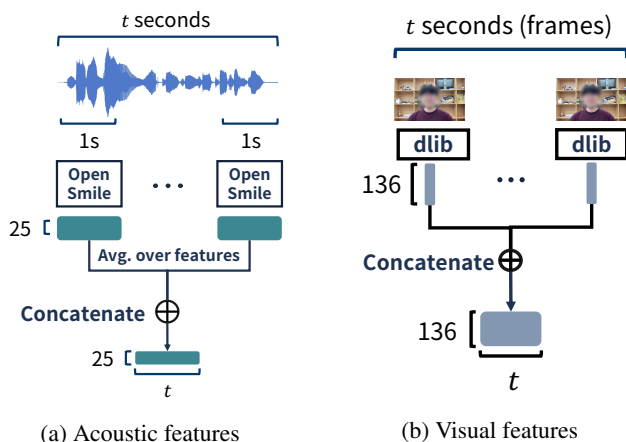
$t$ seconds

1s

1s

Open Smile

...

Open Smile

25

Avg. over features

Concatenate $\oplus$

25

$t$

(a) Acoustic features

$t$ seconds (frames)

dlib

dlib

136

...

Concatenate $\oplus$

136

$t$

(b) Visual features